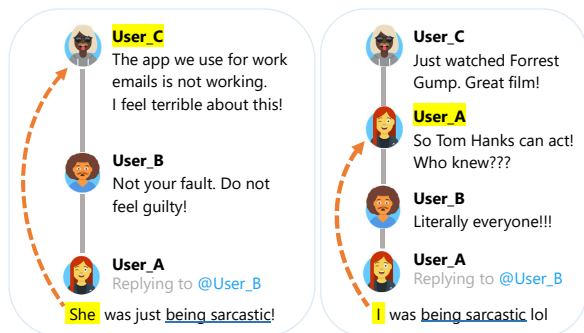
User_C
The app we use for work emails is not working. I feel terrible about this!

User_B
Not your fault. Do not feel guilty!

User_A
Replying to @User_B
She was just being sarcastic!

User_C
Just watched Forrest Gump. Great film!

User_A
So Tom Hanks can act! Who knew???

User_B
Literally everyone!!!

User_A
Replying to @User_B
I was being sarcastic lol